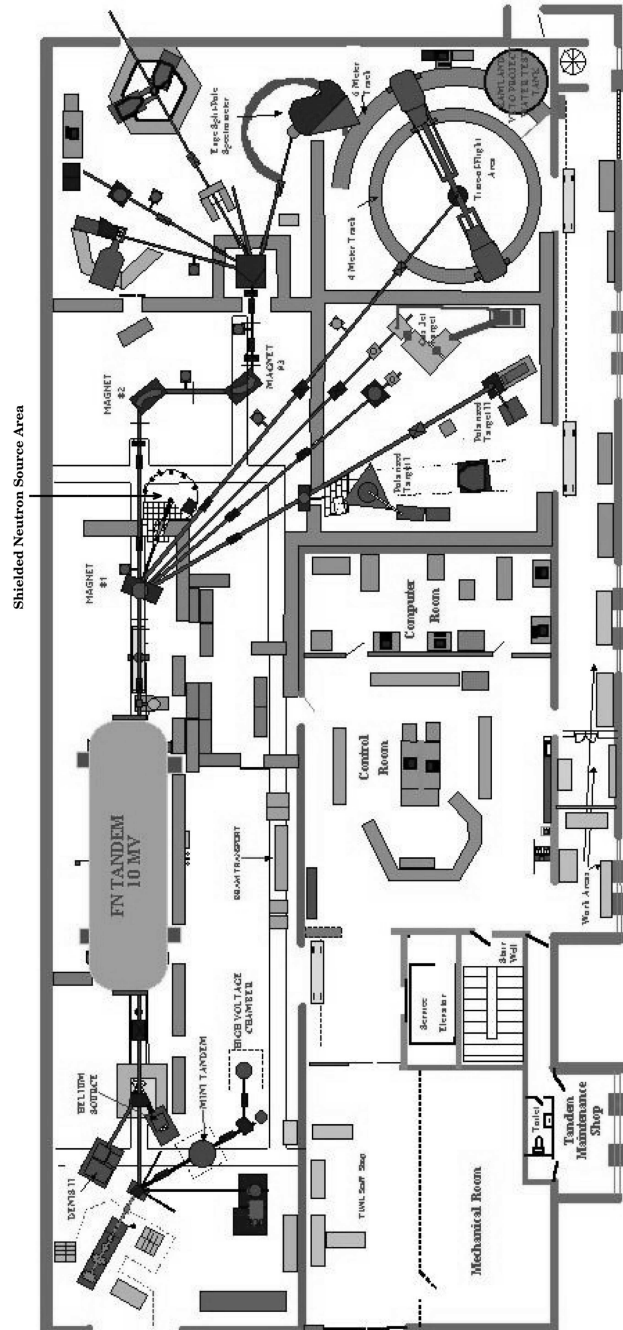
Shielded Neutron Source Area

FN TANDEM 10 MV

MAGNET #1

MAGNET #2

MAGNET #3

Large Split-Pole Spectrometer

6 Meter Track

4 Meter Track

Time-of-Flight Area

Gas Jet Target

Polarized Target II

Polarized Target I

Computer Room

Control Room

BEAM TRANSPORT

HELIUM SOURCE

MINI TANDEM

HIGH VOLTAGE CHAMBER

DENIS II

TUNL Staff Shop

Service Elevator

Stair Well

Toilet

Tandem Maintenance Shop

Mechanical Room

Work Areas

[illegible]